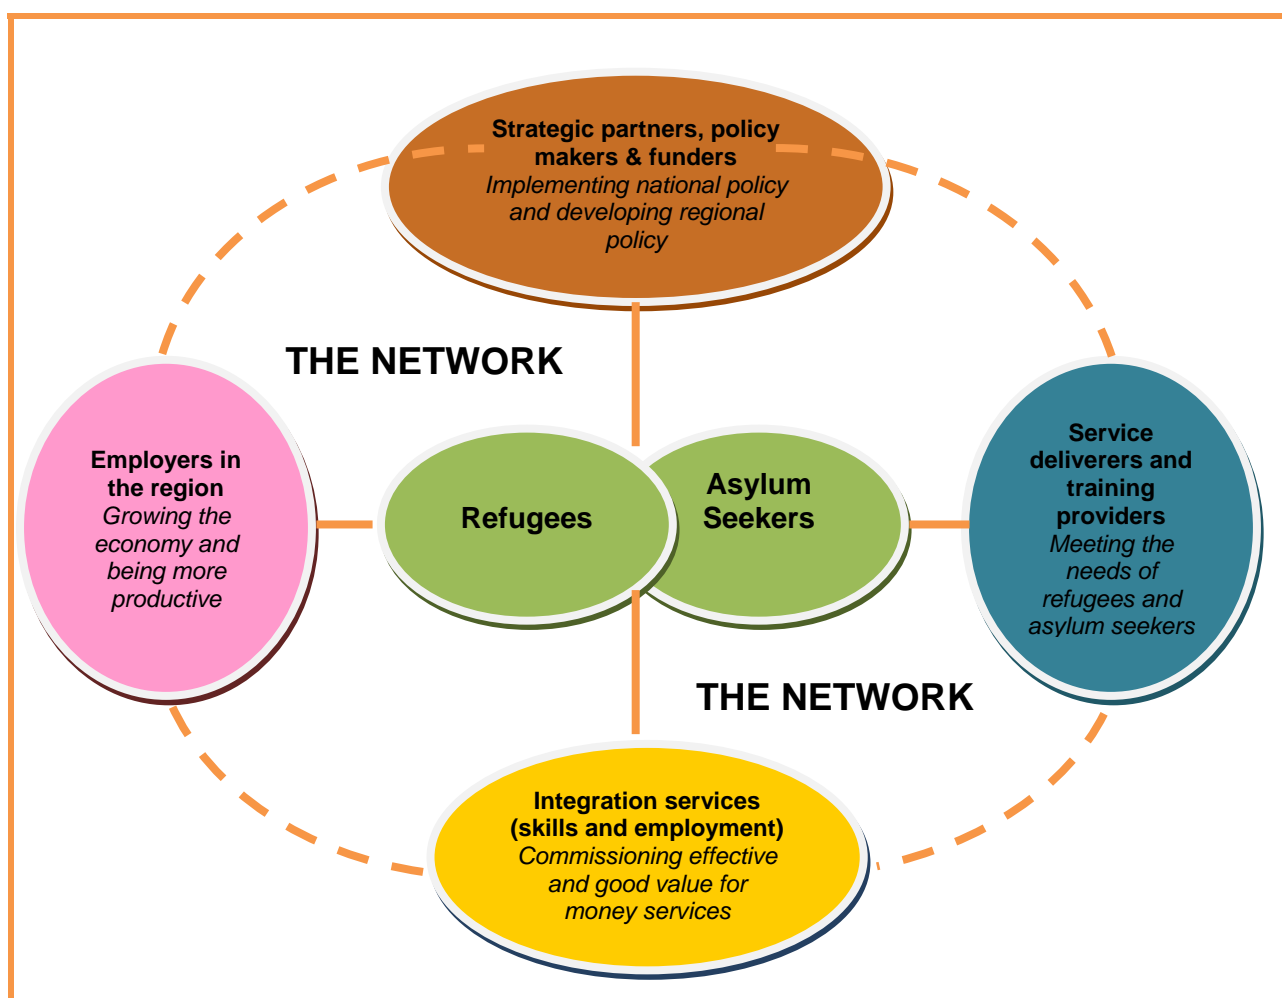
Strategic partners, policy makers & funders
Implementing national policy and developing regional policy

THE NETWORK

Employers in the region
Growing the economy and being more productive

Refugees

Asylum Seekers

Service deliverers and training providers
Meeting the needs of refugees and asylum seekers

THE NETWORK

Integration services (skills and employment)
Commissioning effective and good value for money services